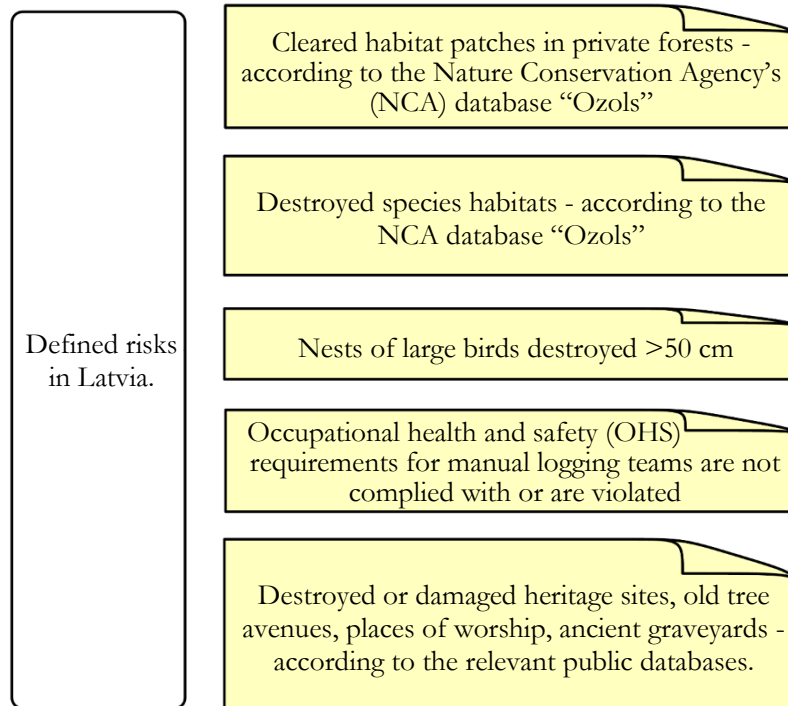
Defined risks in Latvia.

Cleared habitat patches in private forests - according to the Nature Conservation Agency's (NCA) database "Ozols"

Destroyed species habitats - according to the NCA database "Ozols"

Nests of large birds destroyed >50 cm

Occupational health and safety (OHS) requirements for manual logging teams are not complied with or are violated

Destroyed or damaged heritage sites, old tree avenues, places of worship, ancient graveyards - according to the relevant public databases.